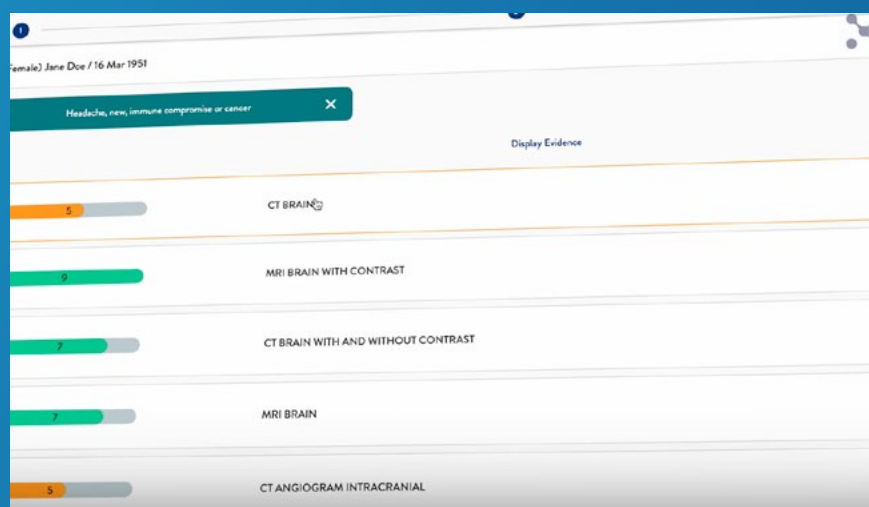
1

Female) Jane Doe / 16 Mar 1951

Headache, new, immune compromise or cancer ×

Display Evidence

5 CT BRAIN

9 MRI BRAIN WITH CONTRAST

7 CT BRAIN WITH AND WITHOUT CONTRAST

7 MRI BRAIN

5 CT ANGIOGRAM INTRACRANIAL